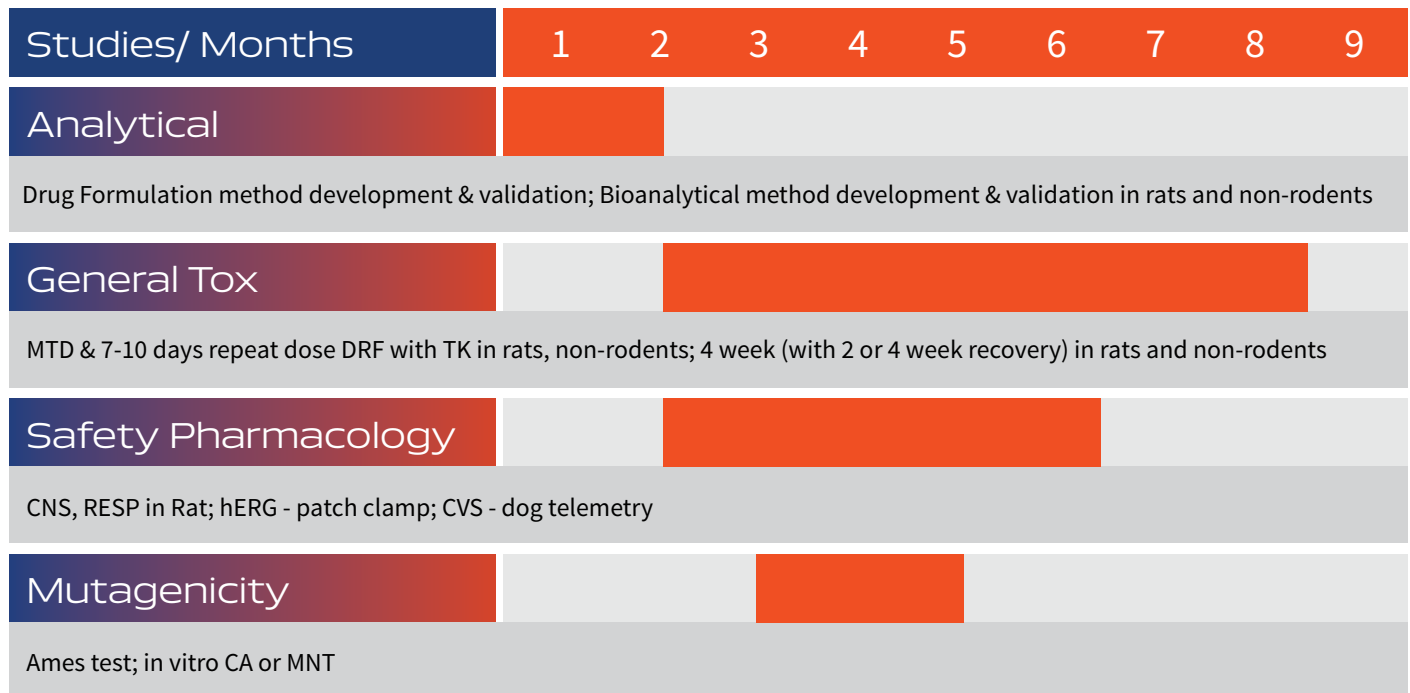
| Studies/ Months | 1 | 2 | 3 | 4 | 5 | 6 | 7 | 8 | 9 |
|---|---|---|---|---|---|---|---|---|---|

Analytical

Drug Formulation method development & validation; Bioanalytical method development & validation in rats and non-rodents

General Tox

MTD & 7-10 days repeat dose DRF with TK in rats, non-rodents; 4 week (with 2 or 4 week recovery) in rats and non-rodents

Safety Pharmacology

CNS, RESP in Rat; hERG - patch clamp; CVS - dog telemetry

Mutagenicity

Ames test; in vitro CA or MNT